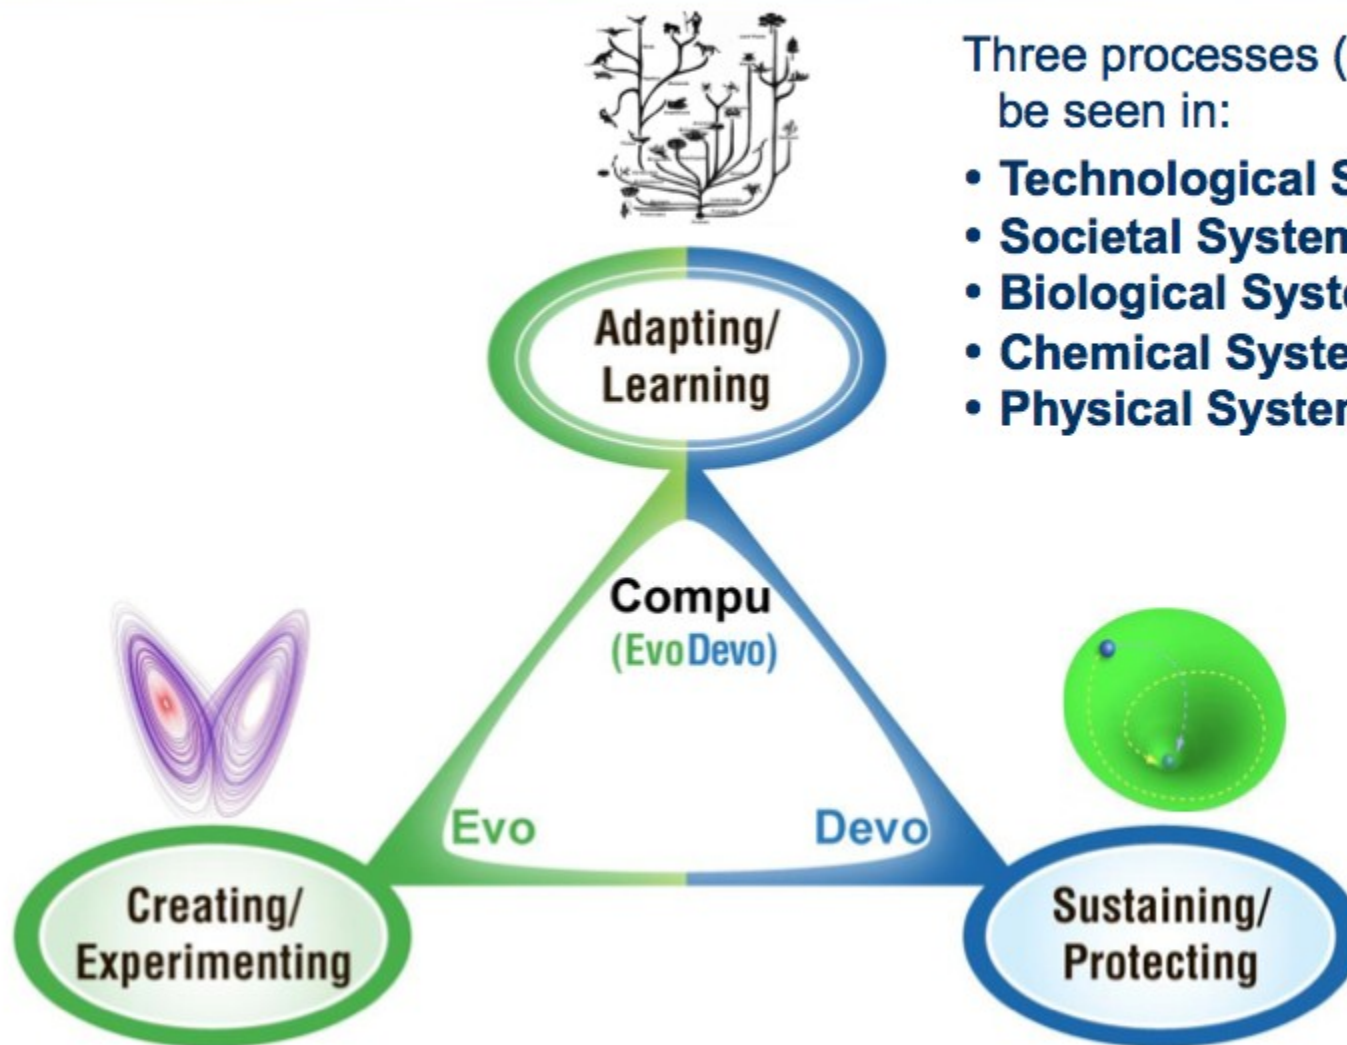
Three processes ([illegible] be seen in:

• Technological S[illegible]
• Societal System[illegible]
• Biological Syst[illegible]
• Chemical Syste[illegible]
• Physical Syster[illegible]

Adapting/ Learning

Compu
(EvoDevo)

Evo

Devo

Creating/ Experimenting

Sustaining/ Protecting